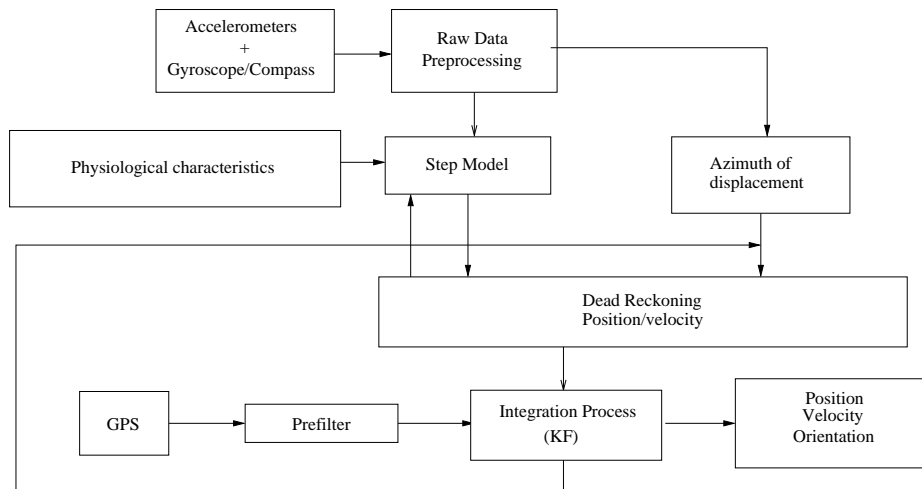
Accelerometers
+
Gyroscope/Compass

Raw Data
Preprocessing

Physiological characteristics

Step Model

Azimuth of
displacement

Dead Reckoning
Position/velocity

GPS

Prefilter

Integration Process
(KF)

Position
Velocity
Orientation